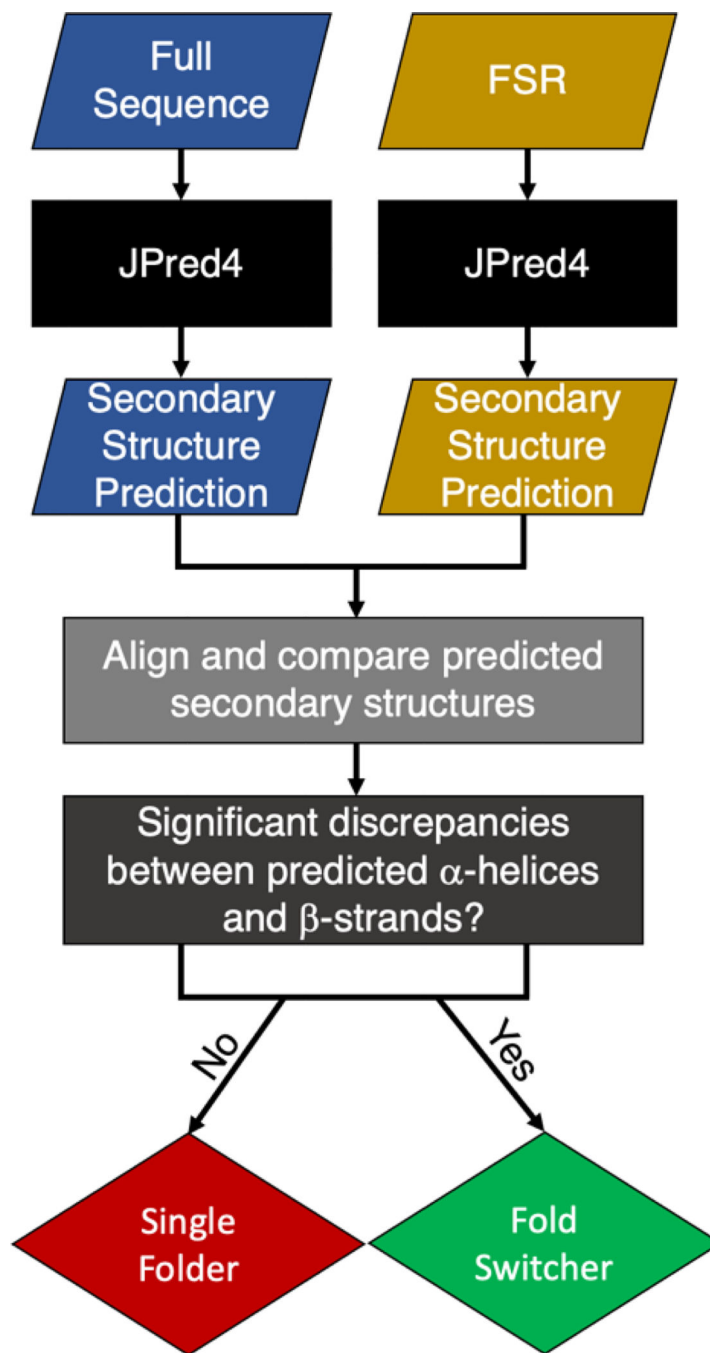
Full Sequence

FSR

JPred4

JPred4

Secondary Structure Prediction

Secondary Structure Prediction

Align and compare predicted secondary structures

Significant discrepancies between predicted $\alpha$-helices and $\beta$-strands?

No

Yes

Single Folder

Fold Switcher